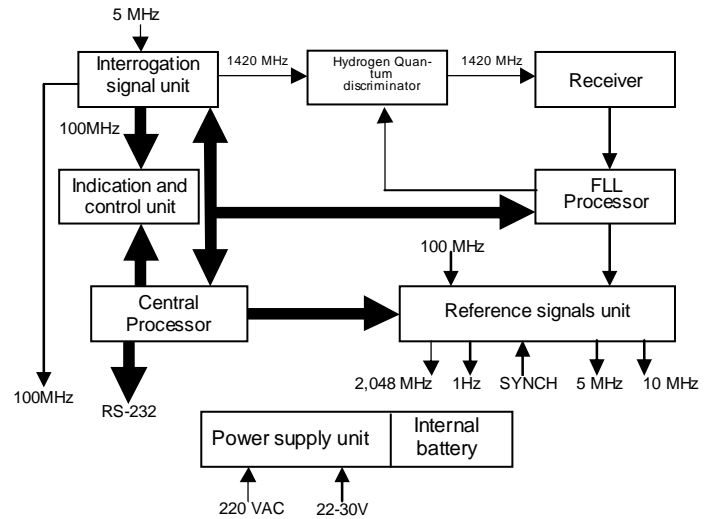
5 MHz

Interrogation signal unit

1420 MHz

Hydrogen Quantum discriminator

1420 MHz

Receiver

100MHz

Indication and control unit

FLL Processor

100 MHz

Central Processor

Reference signals unit

100MHz

RS-232

2,048 MHz

1Hz

SYNCH

5 MHz

10 MHz

Power supply unit

Internal battery

220 VAC

22-30V